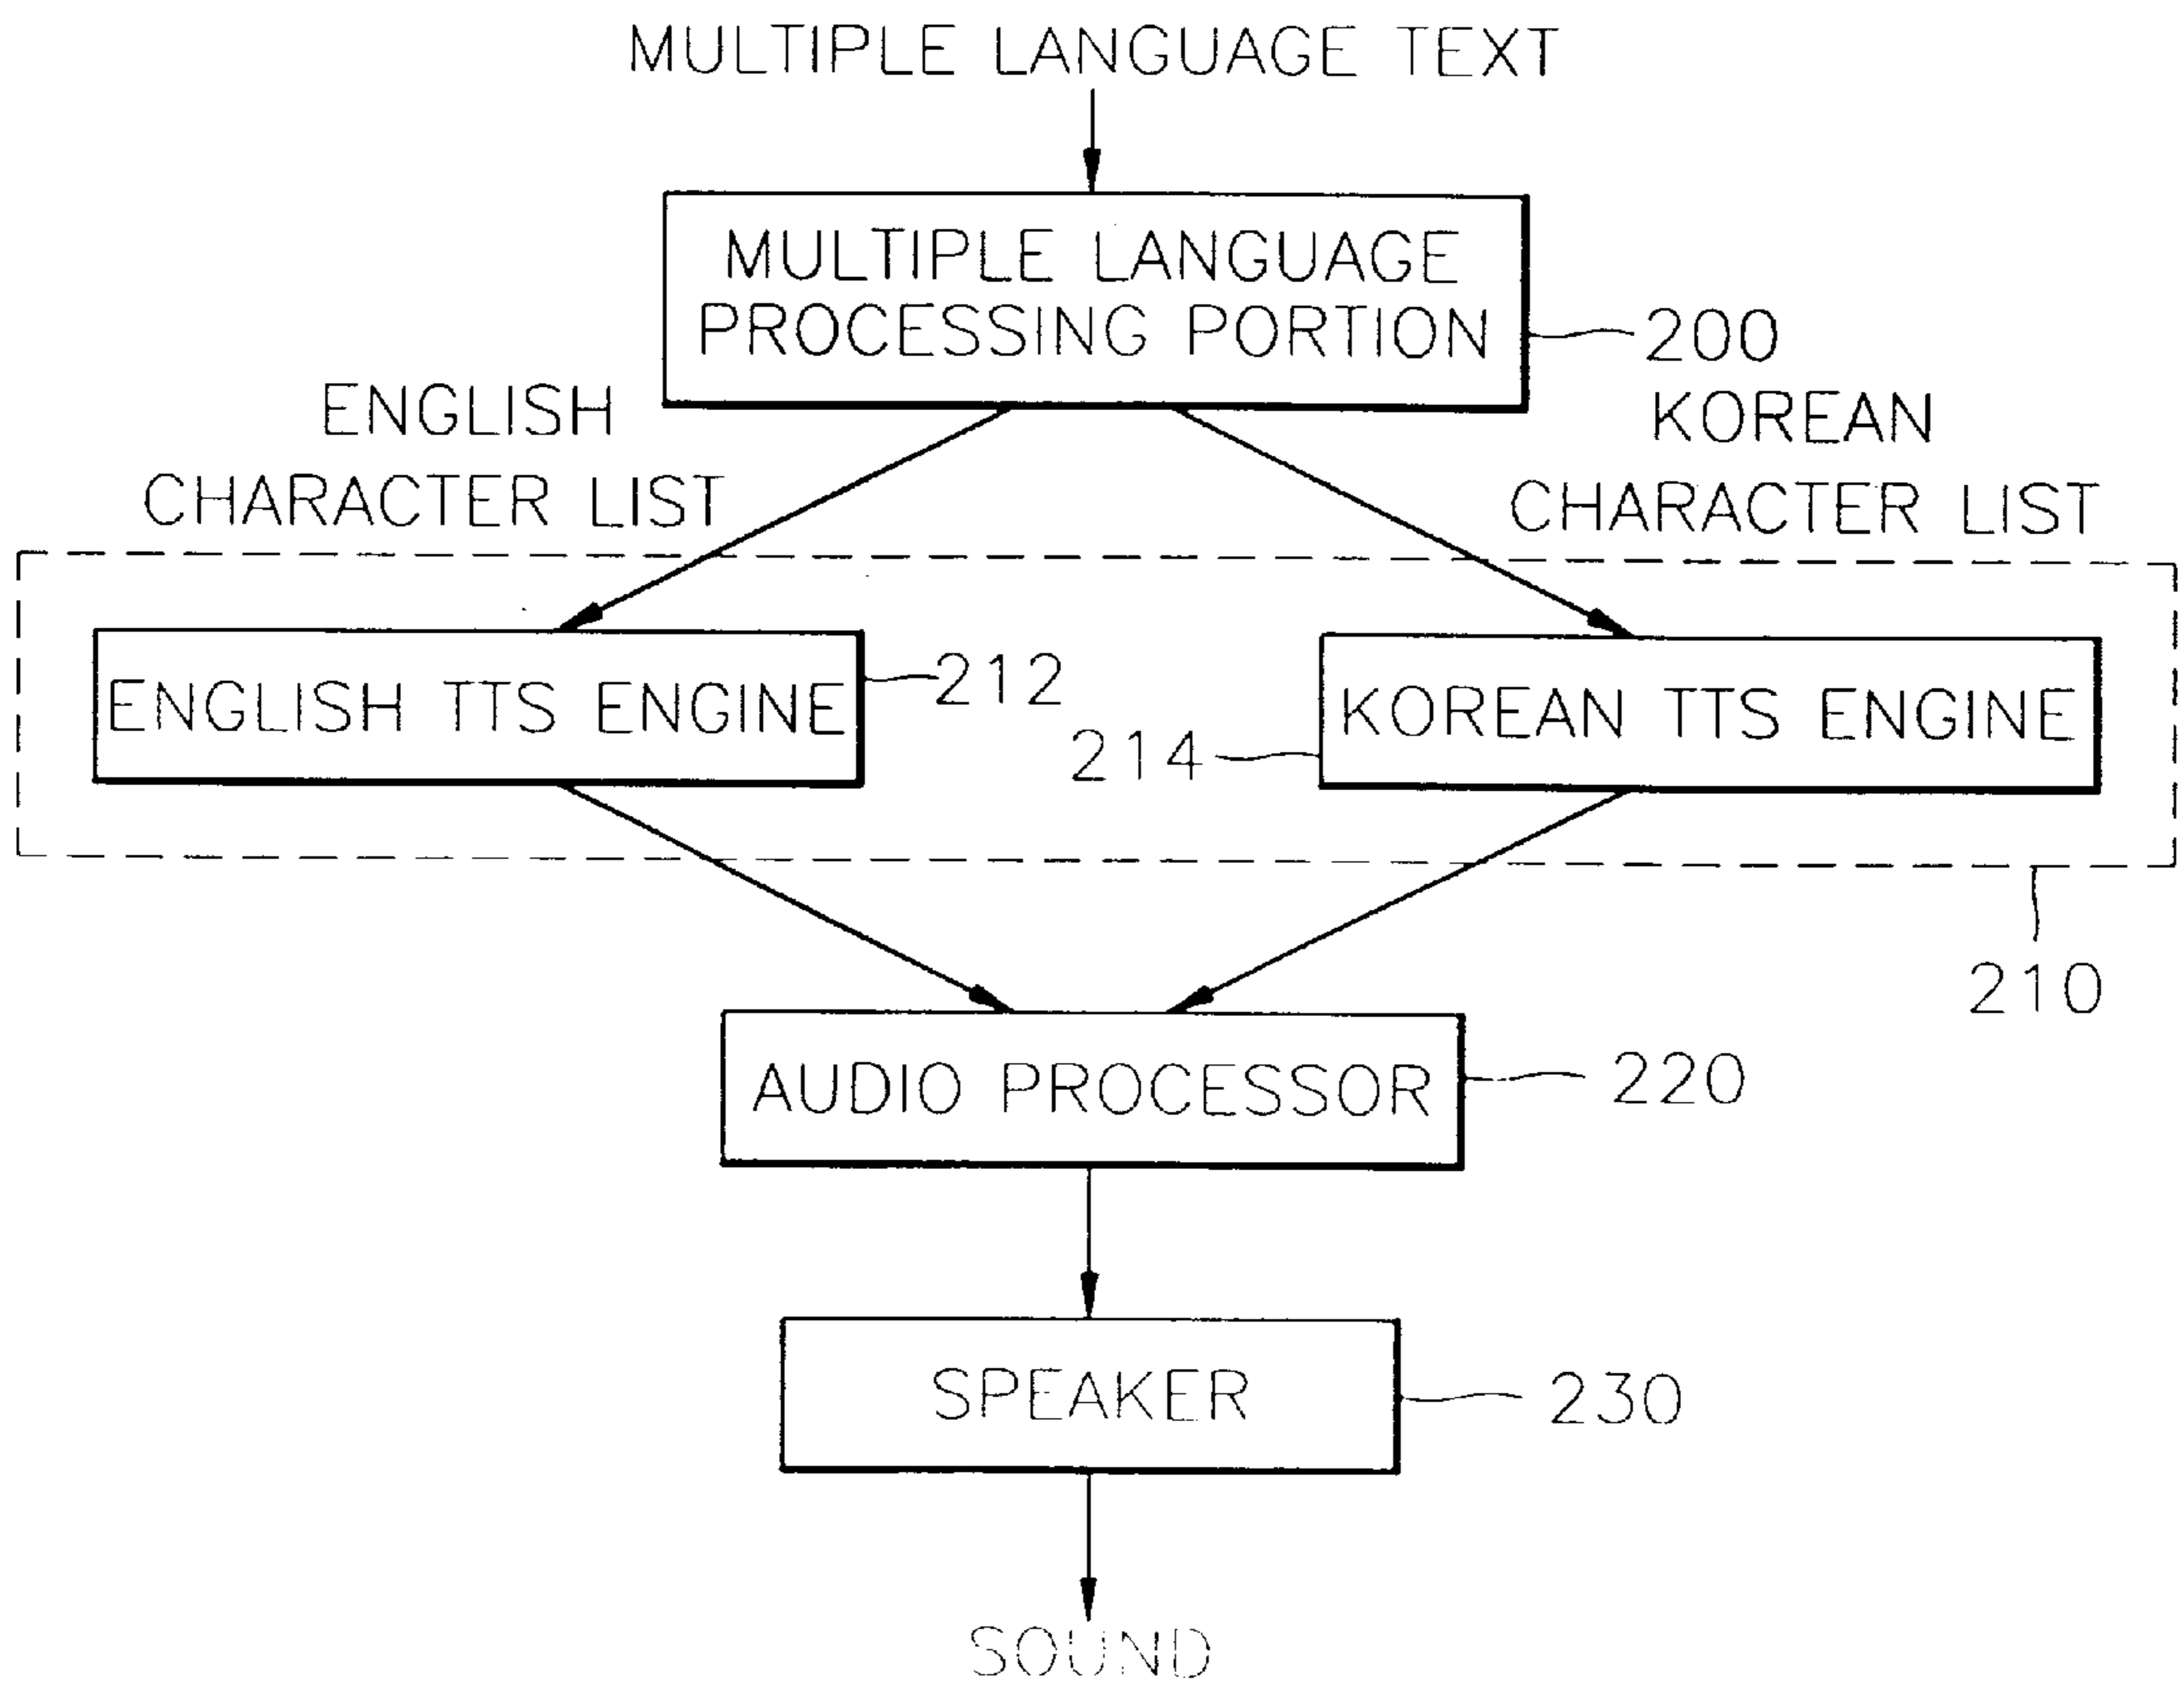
MULTIPLE LANGUAGE TEXT

MULTIPLE LANGUAGE PROCESSING PORTION

200

ENGLISH CHARACTER LIST

KOREAN CHARACTER LIST

ENGLISH TTS ENGINE

212

214

KOREAN TTS ENGINE

210

AUDIO PROCESSOR

220

SPEAKER

230

SOUND